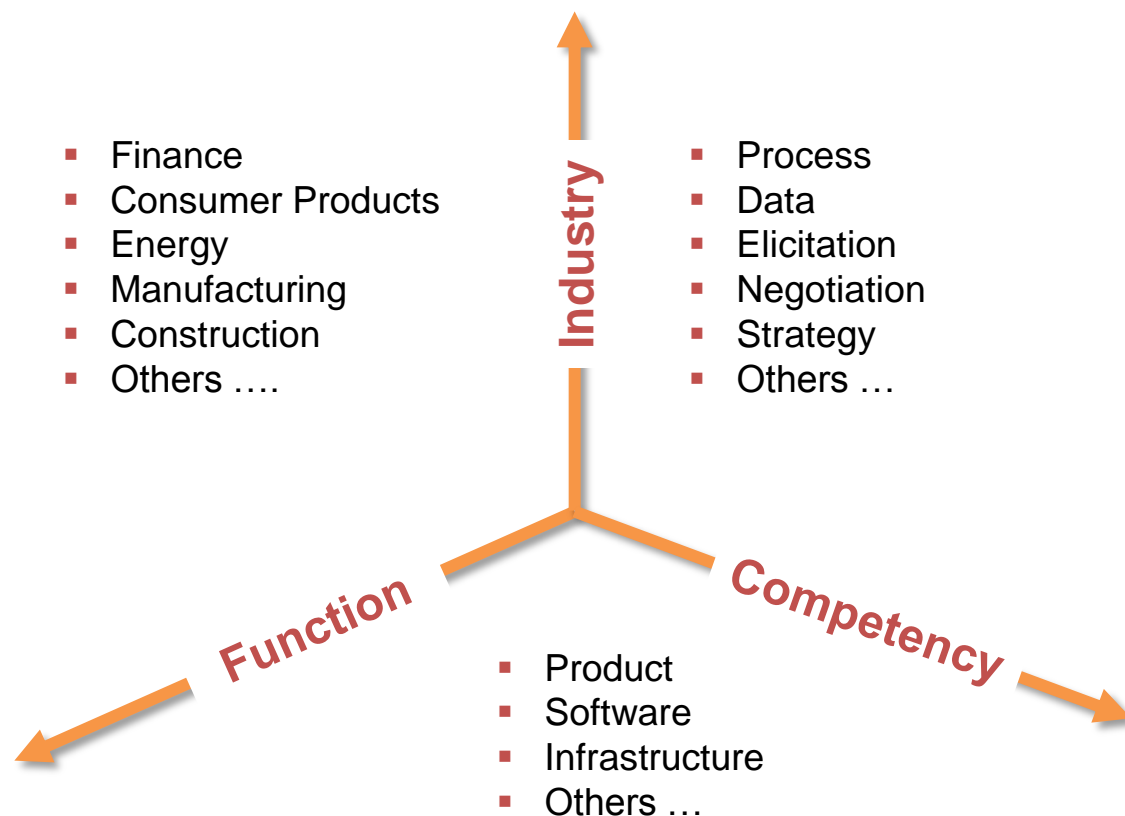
- Finance
- Consumer Products
- Energy
- Manufacturing
- Construction
- Others ….

Industry

- Process
- Data
- Elicitation
- Negotiation
- Strategy
- Others …

Function

Competency

- Product
- Software
- Infrastructure
- Others …